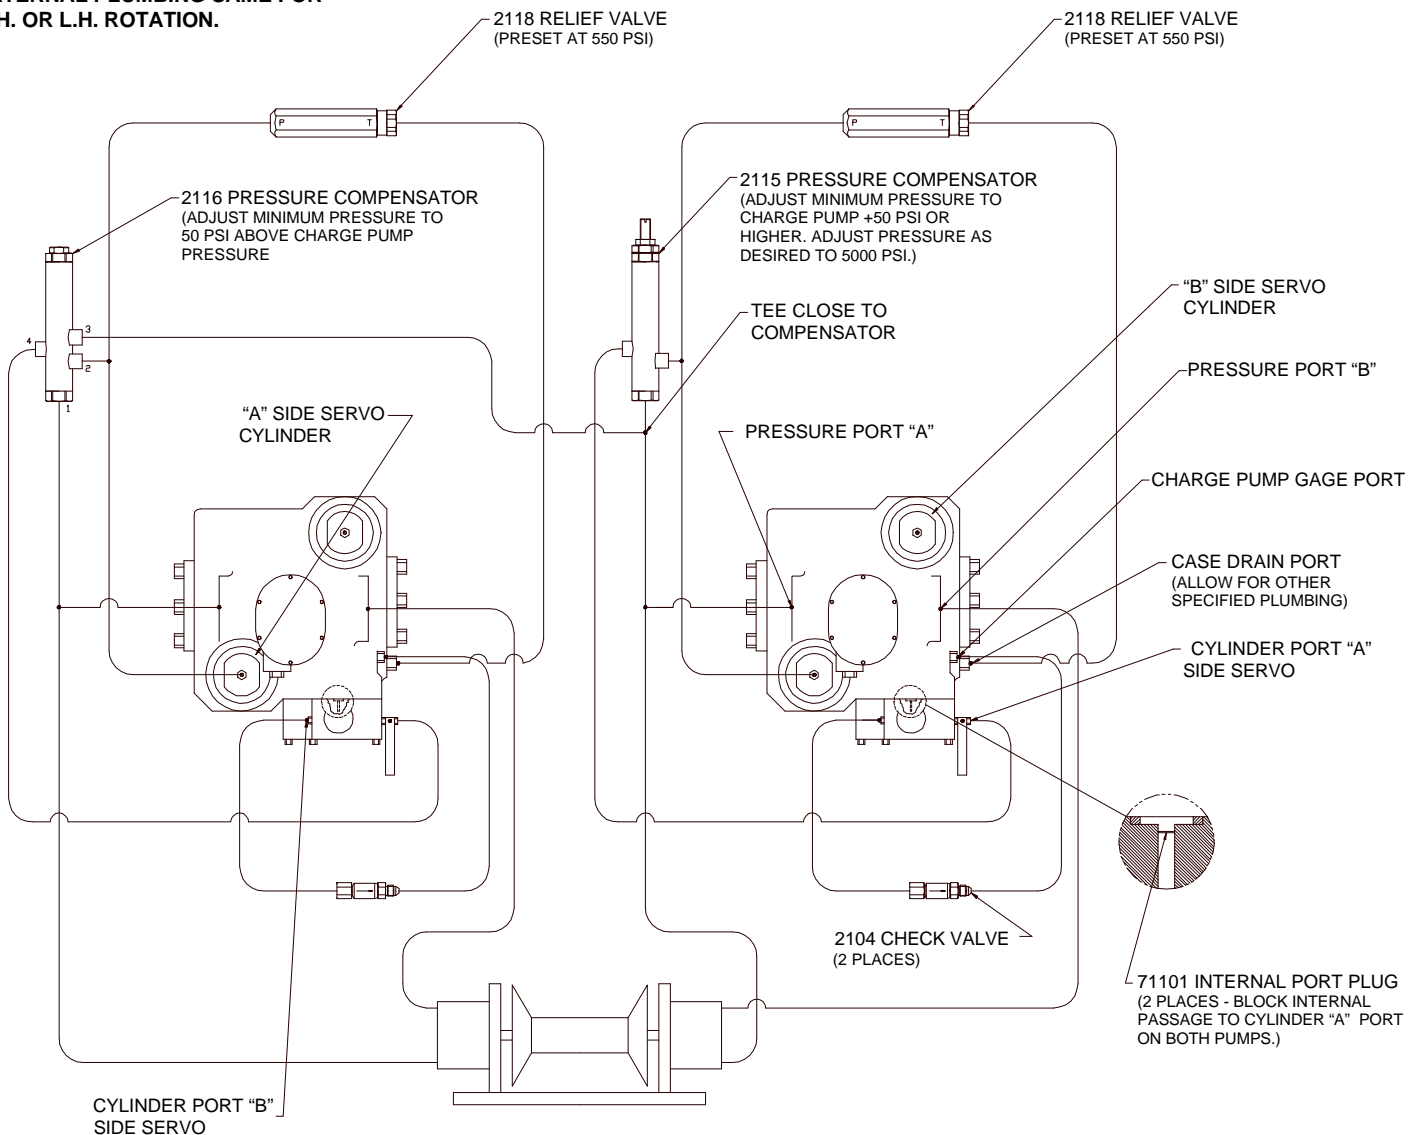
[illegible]TERNAL PLUMBING SAME FOR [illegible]H. OR L.H. ROTATION.

2118 RELIEF VALVE (PRESET AT 550 PSI)

2118 RELIEF VALVE (PRESET AT 550 PSI)

P T

P T

2116 PRESSURE COMPENSATOR (ADJUST MINIMUM PRESSURE TO 50 PSI ABOVE CHARGE PUMP PRESSURE

2115 PRESSURE COMPENSATOR (ADJUST MINIMUM PRESSURE TO CHARGE PUMP +50 PSI OR HIGHER. ADJUST PRESSURE AS DESIRED TO 5000 PSI.)

"B" SIDE SERVO CYLINDER

TEE CLOSE TO COMPENSATOR

4

3

2

1

PRESSURE PORT "B"

"A" SIDE SERVO CYLINDER

PRESSURE PORT "A"

CHARGE PUMP GAGE PORT

CASE DRAIN PORT (ALLOW FOR OTHER SPECIFIED PLUMBING)

CYLINDER PORT "A" SIDE SERVO

2104 CHECK VALVE (2 PLACES)

71101 INTERNAL PORT PLUG (2 PLACES - BLOCK INTERNAL PASSAGE TO CYLINDER "A" PORT ON BOTH PUMPS.)

CYLINDER PORT "B" SIDE SERVO